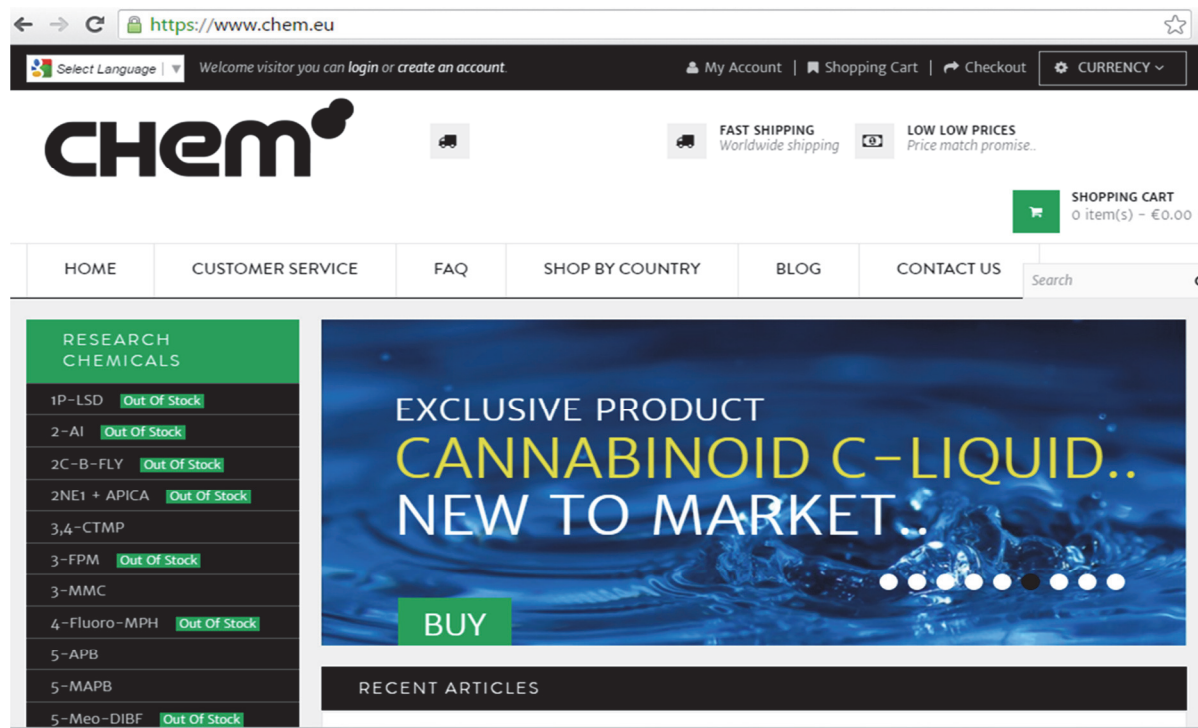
https://www.chem.eu

Select Language Welcome visitor you can login or create an account. My Account | Shopping Cart | Checkout CURRENCY

CHEM

FAST SHIPPING
Worldwide shipping

LOW LOW PRICES
Price match promise...

SHOPPING CART
0 item(s) - €0.00

HOME | CUSTOMER SERVICE | FAQ | SHOP BY COUNTRY | BLOG | CONTACT US

Search

RESEARCH CHEMICALS
1P-LSD Out Of Stock
2-AI Out Of Stock
2C-B-FLY Out Of Stock
2NE1 + APICA Out Of Stock
3,4-CTMP
3-FPM Out Of Stock
3-MMC
4-Fluoro-MPH Out Of Stock
5-APB
5-MAPB
5-Meo-DIBF Out Of Stock

EXCLUSIVE PRODUCT
CANNABINOID C-LIQUID..
NEW TO MARKET..

BUY

RECENT ARTICLES